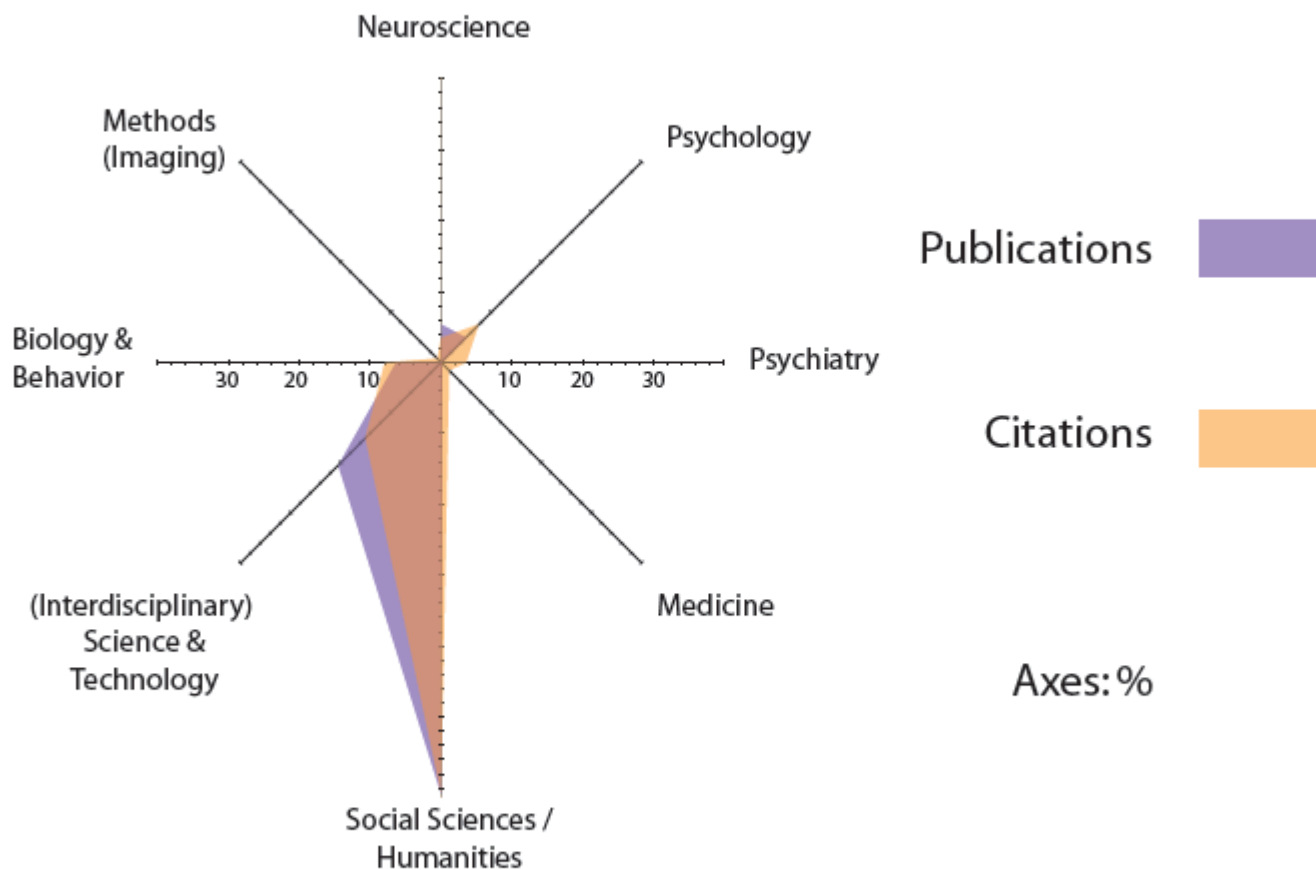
Neuroscience

Methods (Imaging)

Psychology

Publications

Biology & Behavior

30 20 10

10 20 30

Psychiatry

Citations

(Interdisciplinary) Science & Technology

Medicine

Axes: %

Social Sciences / Humanities